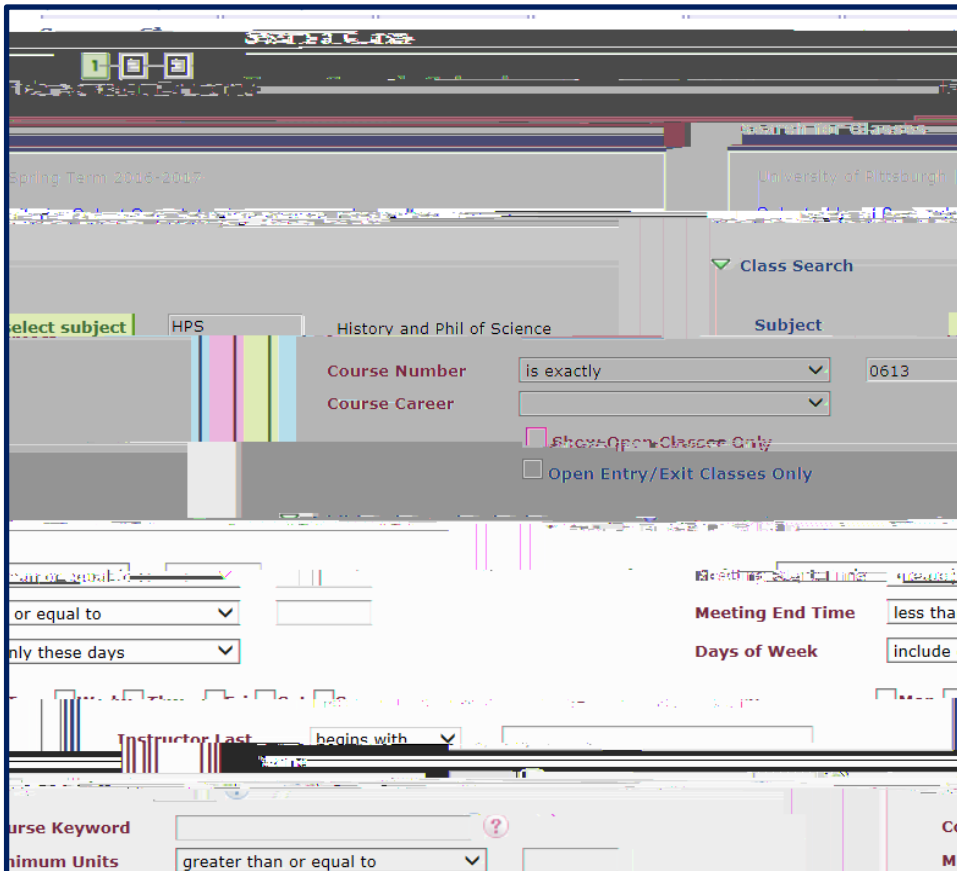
1 2 3

Spring Term 2016-2017

University of Pittsburgh

Class Search

select subject HPS History and Phil of Science

Subject

Course Number is exactly 0613

Course Career

Show Open Classes Only

Open Entry/Exit Classes Only

or equal to

Meeting End Time less tha

nly these days

Days of Week include

Instructor Last begins with

urse Keyword

nimum Units greater than or equal to